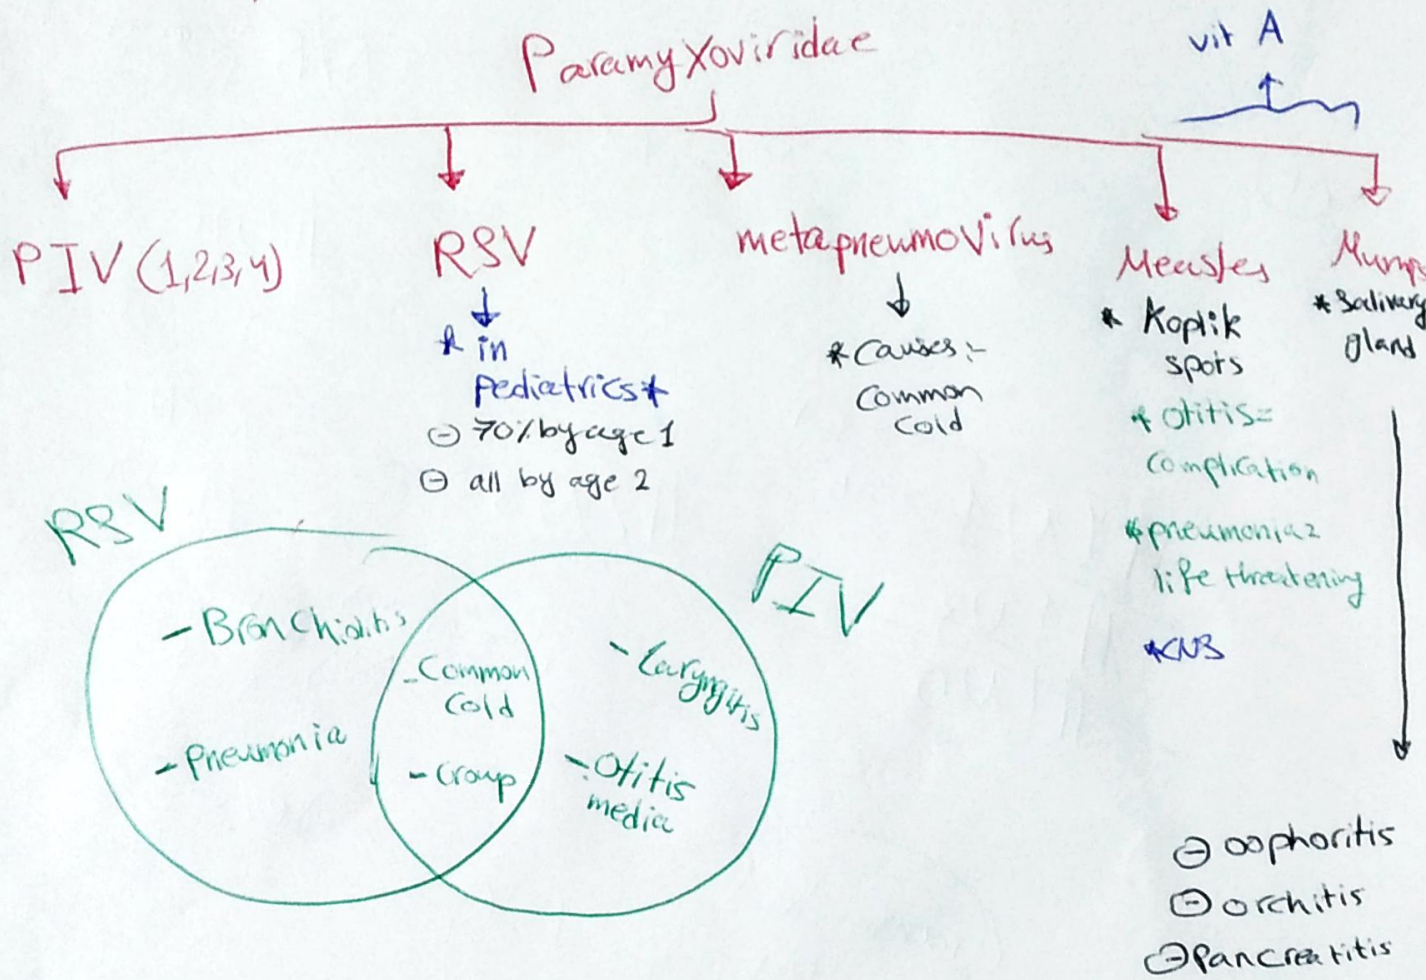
ParamyXoviridae

vit A

PIV (1,2,3,4)

RSV
* in pediatrics*
⊖ 70% by age 1
⊖ all by age 2

metapneumovirus
* Causes :- Common Cold

Measles
* Koplik spots
* otitis = complication
* pneumonia = life threatening
* CNS

Mump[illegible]
* Salivary gland

⊖ oophoritis
⊖ orchitis
⊖ pancreatitis

RSV
- Bronchiolitis
- Pneumonia

- Common Cold
- Croup

PIV
- Laryngitis
- Otitis media